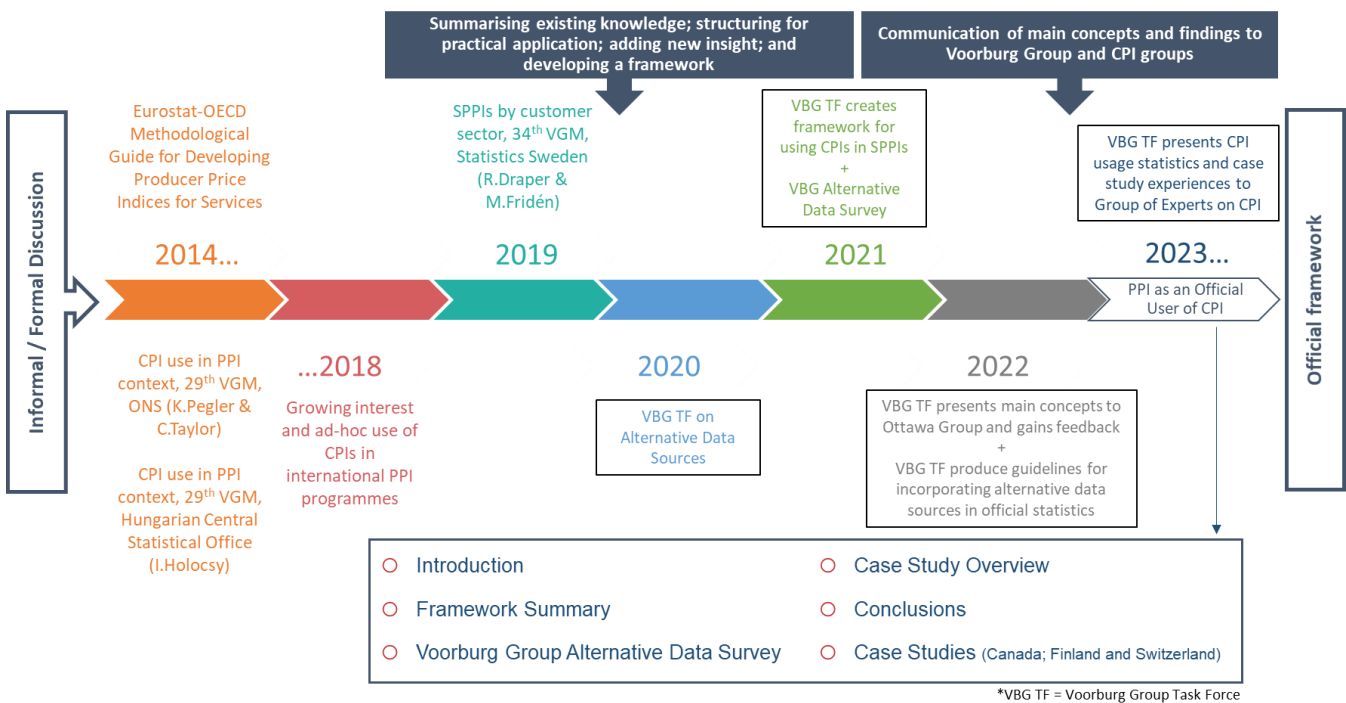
Summarising existing knowledge; structuring for practical application; adding new insight; and developing a framework

Communication of main concepts and findings to Voorburg Group and CPI groups

Informal / Formal Discussion

Eurostat-OECD Methodological Guide for Developing Producer Price Indices for Services

2014…

CPI use in PPI context, 29$^{th}$ VGM, ONS (K.Pegler & C.Taylor)

CPI use in PPI context, 29$^{th}$ VGM, Hungarian Central Statistical Office (I.Holocsy)

…2018

Growing interest and ad-hoc use of CPIs in international PPI programmes

SPPIs by customer sector, 34$^{th}$ VGM, Statistics Sweden (R.Draper & M.Fridén)

2019

2020

VBG TF on Alternative Data Sources

VBG TF creates framework for using CPIs in SPPIs + VBG Alternative Data Survey

2021

2022

VBG TF presents main concepts to Ottawa Group and gains feedback + VBG TF produce guidelines for incorporating alternative data sources in official statistics

VBG TF presents CPI usage statistics and case study experiences to Group of Experts on CPI

2023…

PPI as an Official User of CPI

Official framework

Introduction

Framework Summary

Voorburg Group Alternative Data Survey

Case Study Overview

Conclusions

Case Studies (Canada; Finland and Switzerland)

*VBG TF = Voorburg Group Task Force